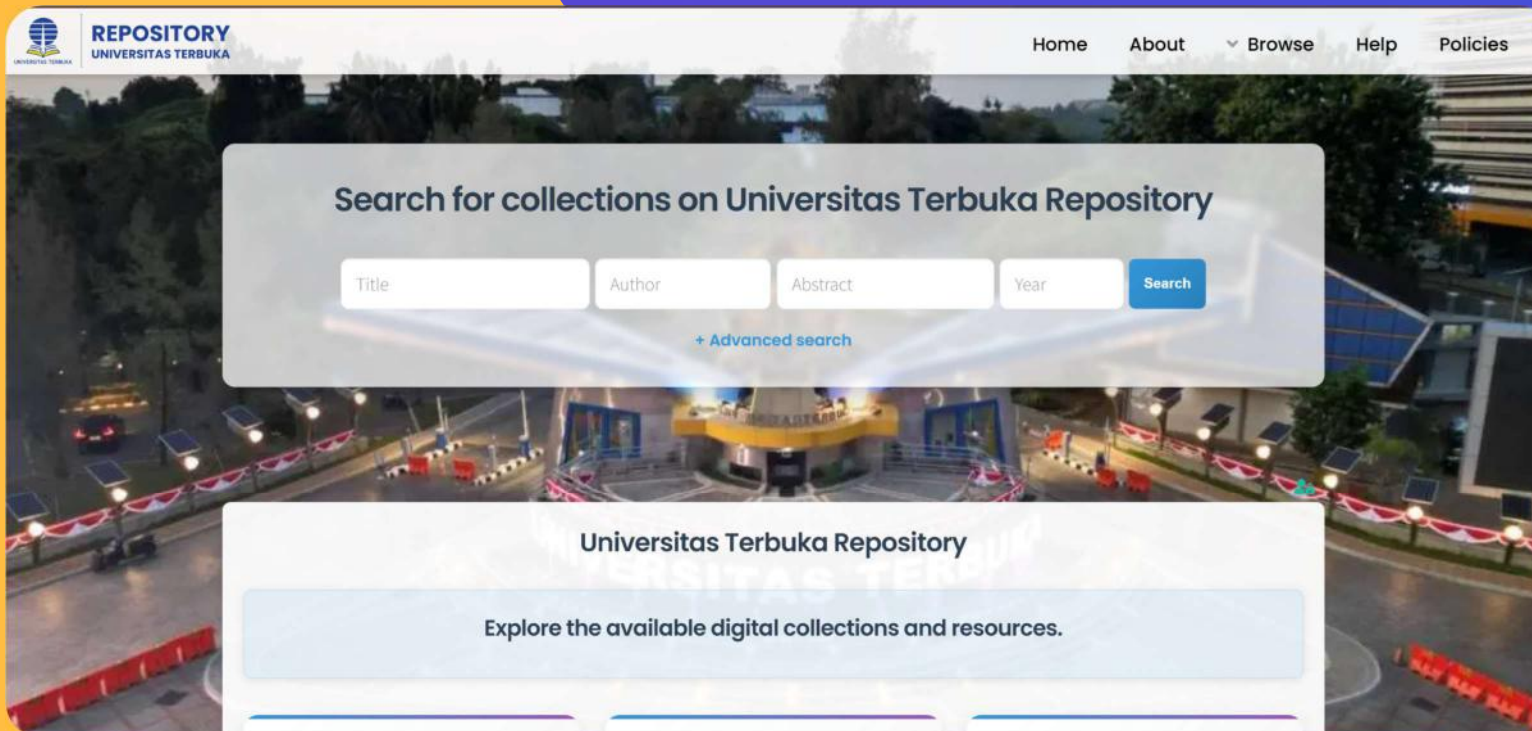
UNIVERSITAS TERBUKA
REPOSITORY
UNIVERSITAS TERBUKA

Home About Browse Help Policies

Search for collections on Universitas Terbuka Repository

Title Author Abstract Year Search

+ Advanced search

Universitas Terbuka Repository

Explore the available digital collections and resources.